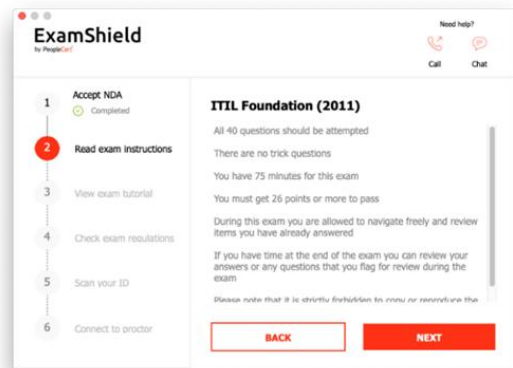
ExamShield
by PeopleCert

Need help?
Call
Chat

1 Accept NDA
Completed

2 Read exam instructions

3 View exam tutorial

4 Check exam regulations

5 Scan your ID

6 Connect to proctor

ITIL Foundation (2011)

All 40 questions should be attempted

There are no trick questions

You have 75 minutes for this exam

You must get 26 points or more to pass

During this exam you are allowed to navigate freely and review items you have already answered

If you have time at the end of the exam you can review your answers or any questions that you flag for review during the exam

Please note that it is strictly forbidden to copy or reproduce the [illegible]

BACK

NEXT